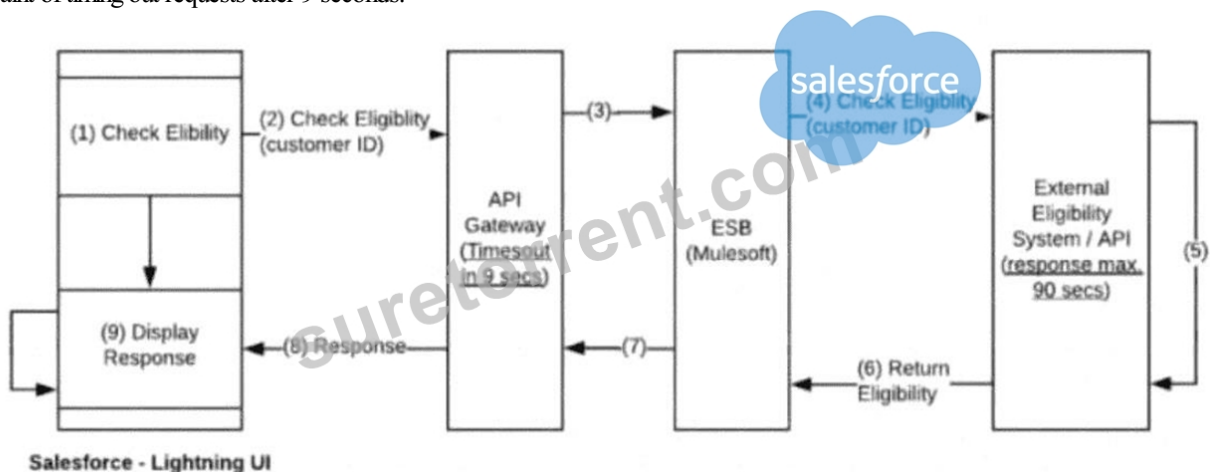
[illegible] of timing out requests after 9 seconds.

(1) Check Elibility

(2) Check Eligiblity (customer ID)

(3)

(4) Check Eligiblity (customer ID)

salesforce

API Gateway (Timesout in 9 secs)

ESB (Mulesoft)

External Eligibility System / API (response max. 90 secs)

(5)

(9) Display Response

(8) Response

(7)

(6) Return Eligibility

suretorrent.com

Salesforce - Lightning UI